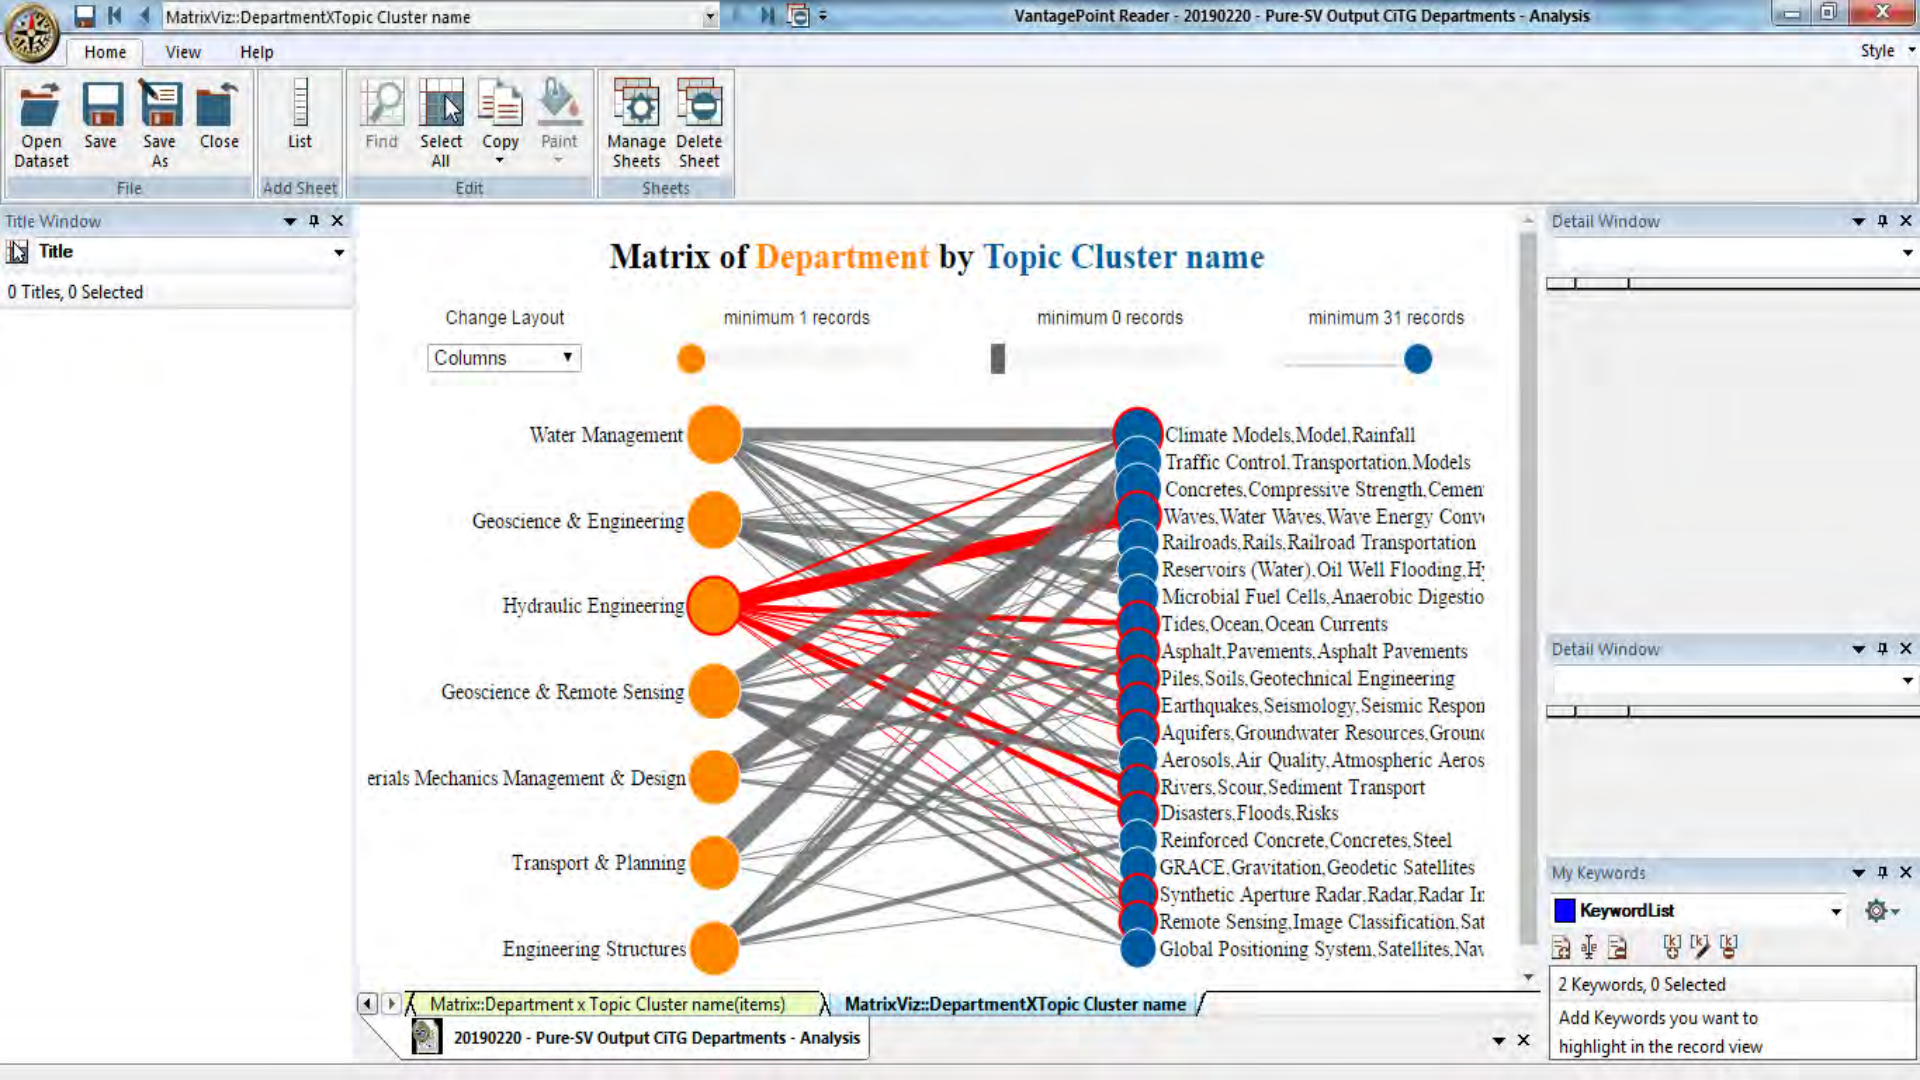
MatrixViz::DepartmentXTopic Cluster name

VantagePoint Reader - 20190220 - Pure-SV Output CiTG Departments - Analysis

Home View Help

Style

Open Dataset Save Save As Close
File

List
Add Sheet

Find Select All Copy Paint
Edit

Manage Sheets Delete Sheet
Sheets

Title Window

Title

0 Titles, 0 Selected

Matrix of Department by Topic Cluster name

Change Layout

Columns

minimum 1 records

minimum 0 records

minimum 31 records

Water Management
Geoscience & Engineering
Hydraulic Engineering
Geoscience & Remote Sensing
erials Mechanics Management & Design
Transport & Planning
Engineering Structures

Climate Models,Model,Rainfall
Traffic Control,Transportation,Models
Concretes,Compressive Strength,Cemen
Waves,Water Waves,Wave Energy Conv
Railroads,Rails,Railroad Transportation
Reservoirs (Water),Oil Well Flooding,H
Microbial Fuel Cells,Anaerobic Digestio
Tides,Ocean,Ocean Currents
Asphalt,Pavements,Asphalt Pavements
Piles,Soils,Geotechnical Engineering
Earthquakes,Seismology,Seismic Respon
Aquifers,Groundwater Resources,Grounc
Aerosols,Air Quality,Atmospheric Aeros
Rivers,Scour,Sediment Transport
Disasters,Floods,Risks
Reinforced Concrete,Concretes,Steel
GRACE,Gravitation,Geodetic Satellites
Synthetic Aperture Radar,Radar,Radar Ir
Remote Sensing,Image Classification,Sat
Global Positioning System,Satellites,Nav

Matrix::Department x Topic Cluster name(items)
MatrixViz::DepartmentXTopic Cluster name

20190220 - Pure-SV Output CiTG Departments - Analysis

Detail Window

Detail Window

My Keywords

KeywordList

2 Keywords, 0 Selected

Add Keywords you want to highlight in the record view